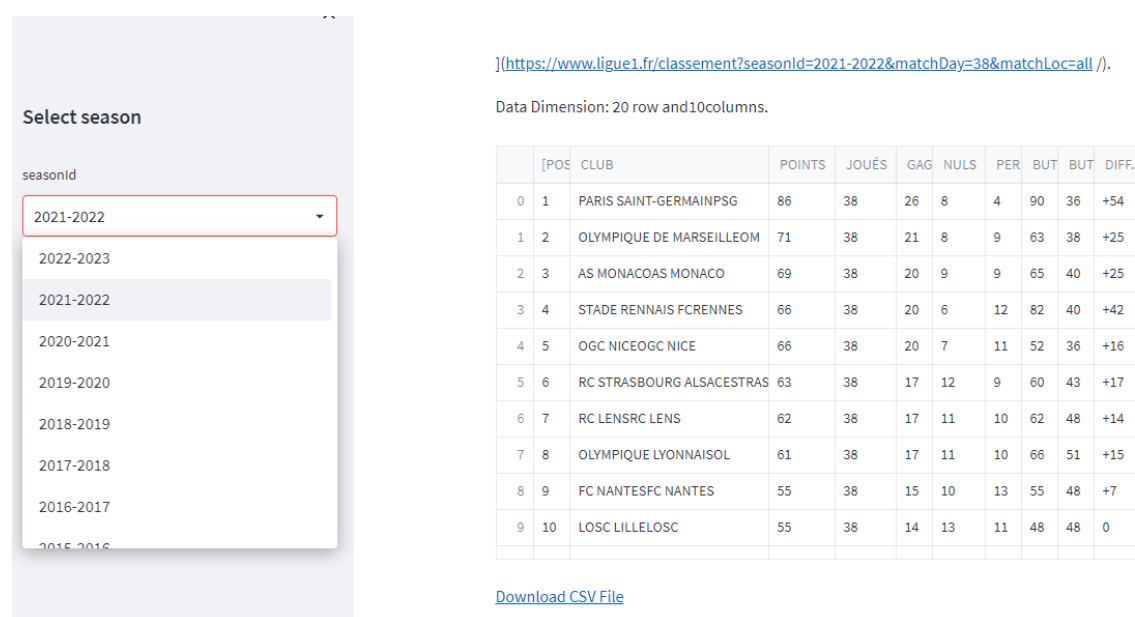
Select season

seasonId

2021-2022

2022-2023

2021-2022

2020-2021

2019-2020

2018-2019

2017-2018

2016-2017

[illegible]

](https://www.ligue1.fr/classement?seasonId=2021-2022&matchDay=38&matchLoc=all /).

Data Dimension: 20 row and10columns.

| | [POS | CLUB | POINTS | JOUÉS | GAG | NULS | PER | BUT | BUT | DIFF. |
|---|---|---|---|---|---|---|---|---|---|---|
| 0 | 1 | PARIS SAINT-GERMAINPSG | 86 | 38 | 26 | 8 | 4 | 90 | 36 | +54 |
| 1 | 2 | OLYMPIQUE DE MARSEILLEOM | 71 | 38 | 21 | 8 | 9 | 63 | 38 | +25 |
| 2 | 3 | AS MONACOAS MONACO | 69 | 38 | 20 | 9 | 9 | 65 | 40 | +25 |
| 3 | 4 | STADE RENNAIS FCRENNES | 66 | 38 | 20 | 6 | 12 | 82 | 40 | +42 |
| 4 | 5 | OGC NICEOGC NICE | 66 | 38 | 20 | 7 | 11 | 52 | 36 | +16 |
| 5 | 6 | RC STRASBOURG ALSACESTRAS | 63 | 38 | 17 | 12 | 9 | 60 | 43 | +17 |
| 6 | 7 | RC LENSRC LENS | 62 | 38 | 17 | 11 | 10 | 62 | 48 | +14 |
| 7 | 8 | OLYMPIQUE LYONNAISOL | 61 | 38 | 17 | 11 | 10 | 66 | 51 | +15 |
| 8 | 9 | FC NANTESFC NANTES | 55 | 38 | 15 | 10 | 13 | 55 | 48 | +7 |
| 9 | 10 | LOSC LILLELOSC | 55 | 38 | 14 | 13 | 11 | 48 | 48 | 0 |

Download CSV File